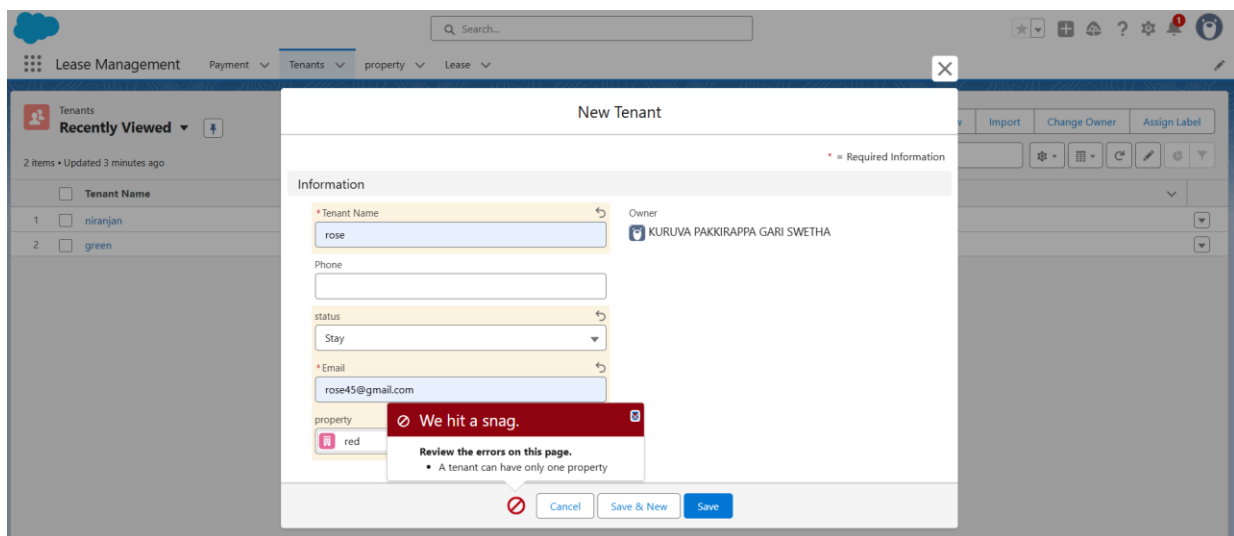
Search...

1

Lease Management Payment Tenants property Lease

Tenants
Recently Viewed

2 items • Updated 3 minutes ago

| | Tenant Name |
|---|---|
| 1 | niranjan |
| 2 | green |

Import Change Owner Assign Label

New Tenant

* = Required Information

Information

*Tenant Name
rose

Phone

status
Stay

*Email
rose45@gmail.com

property
red

Owner
KURUVA PAKKIRAPPA GARI SWETHA

We hit a snag.

Review the errors on this page.
• A tenant can have only one property

Cancel Save & New Save